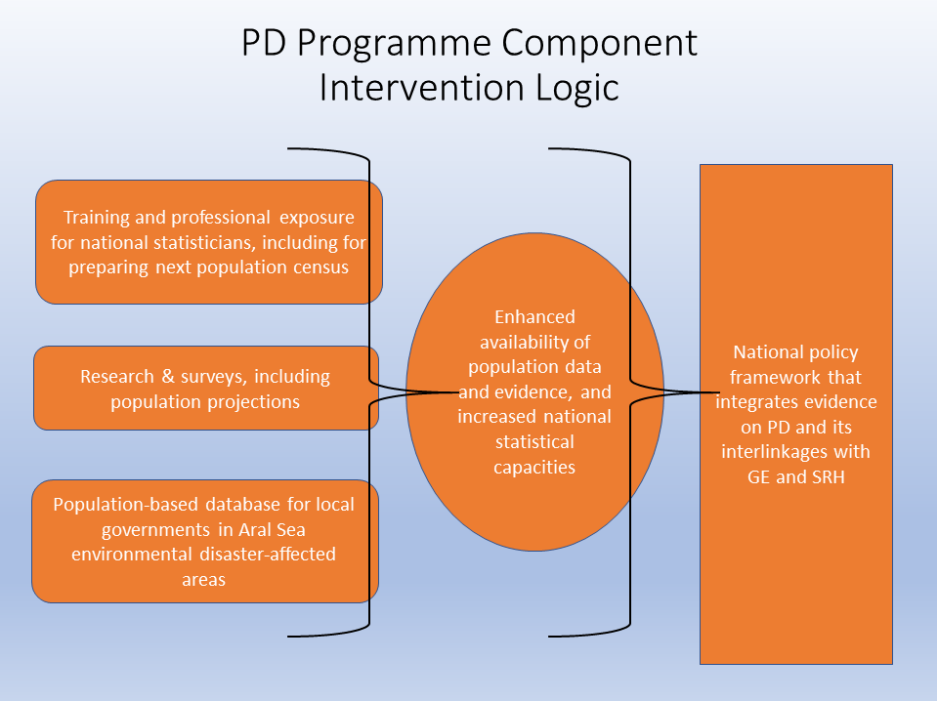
PD Programme Component
Intervention Logic

Training and professional exposure for national statisticians, including for preparing next population census

Research & surveys, including population projections

Population-based database for local governments in Aral Sea environmental disaster-affected areas

Enhanced availability of population data and evidence, and increased national statistical capacities

National policy framework that integrates evidence on PD and its interlinkages with GE and SRH